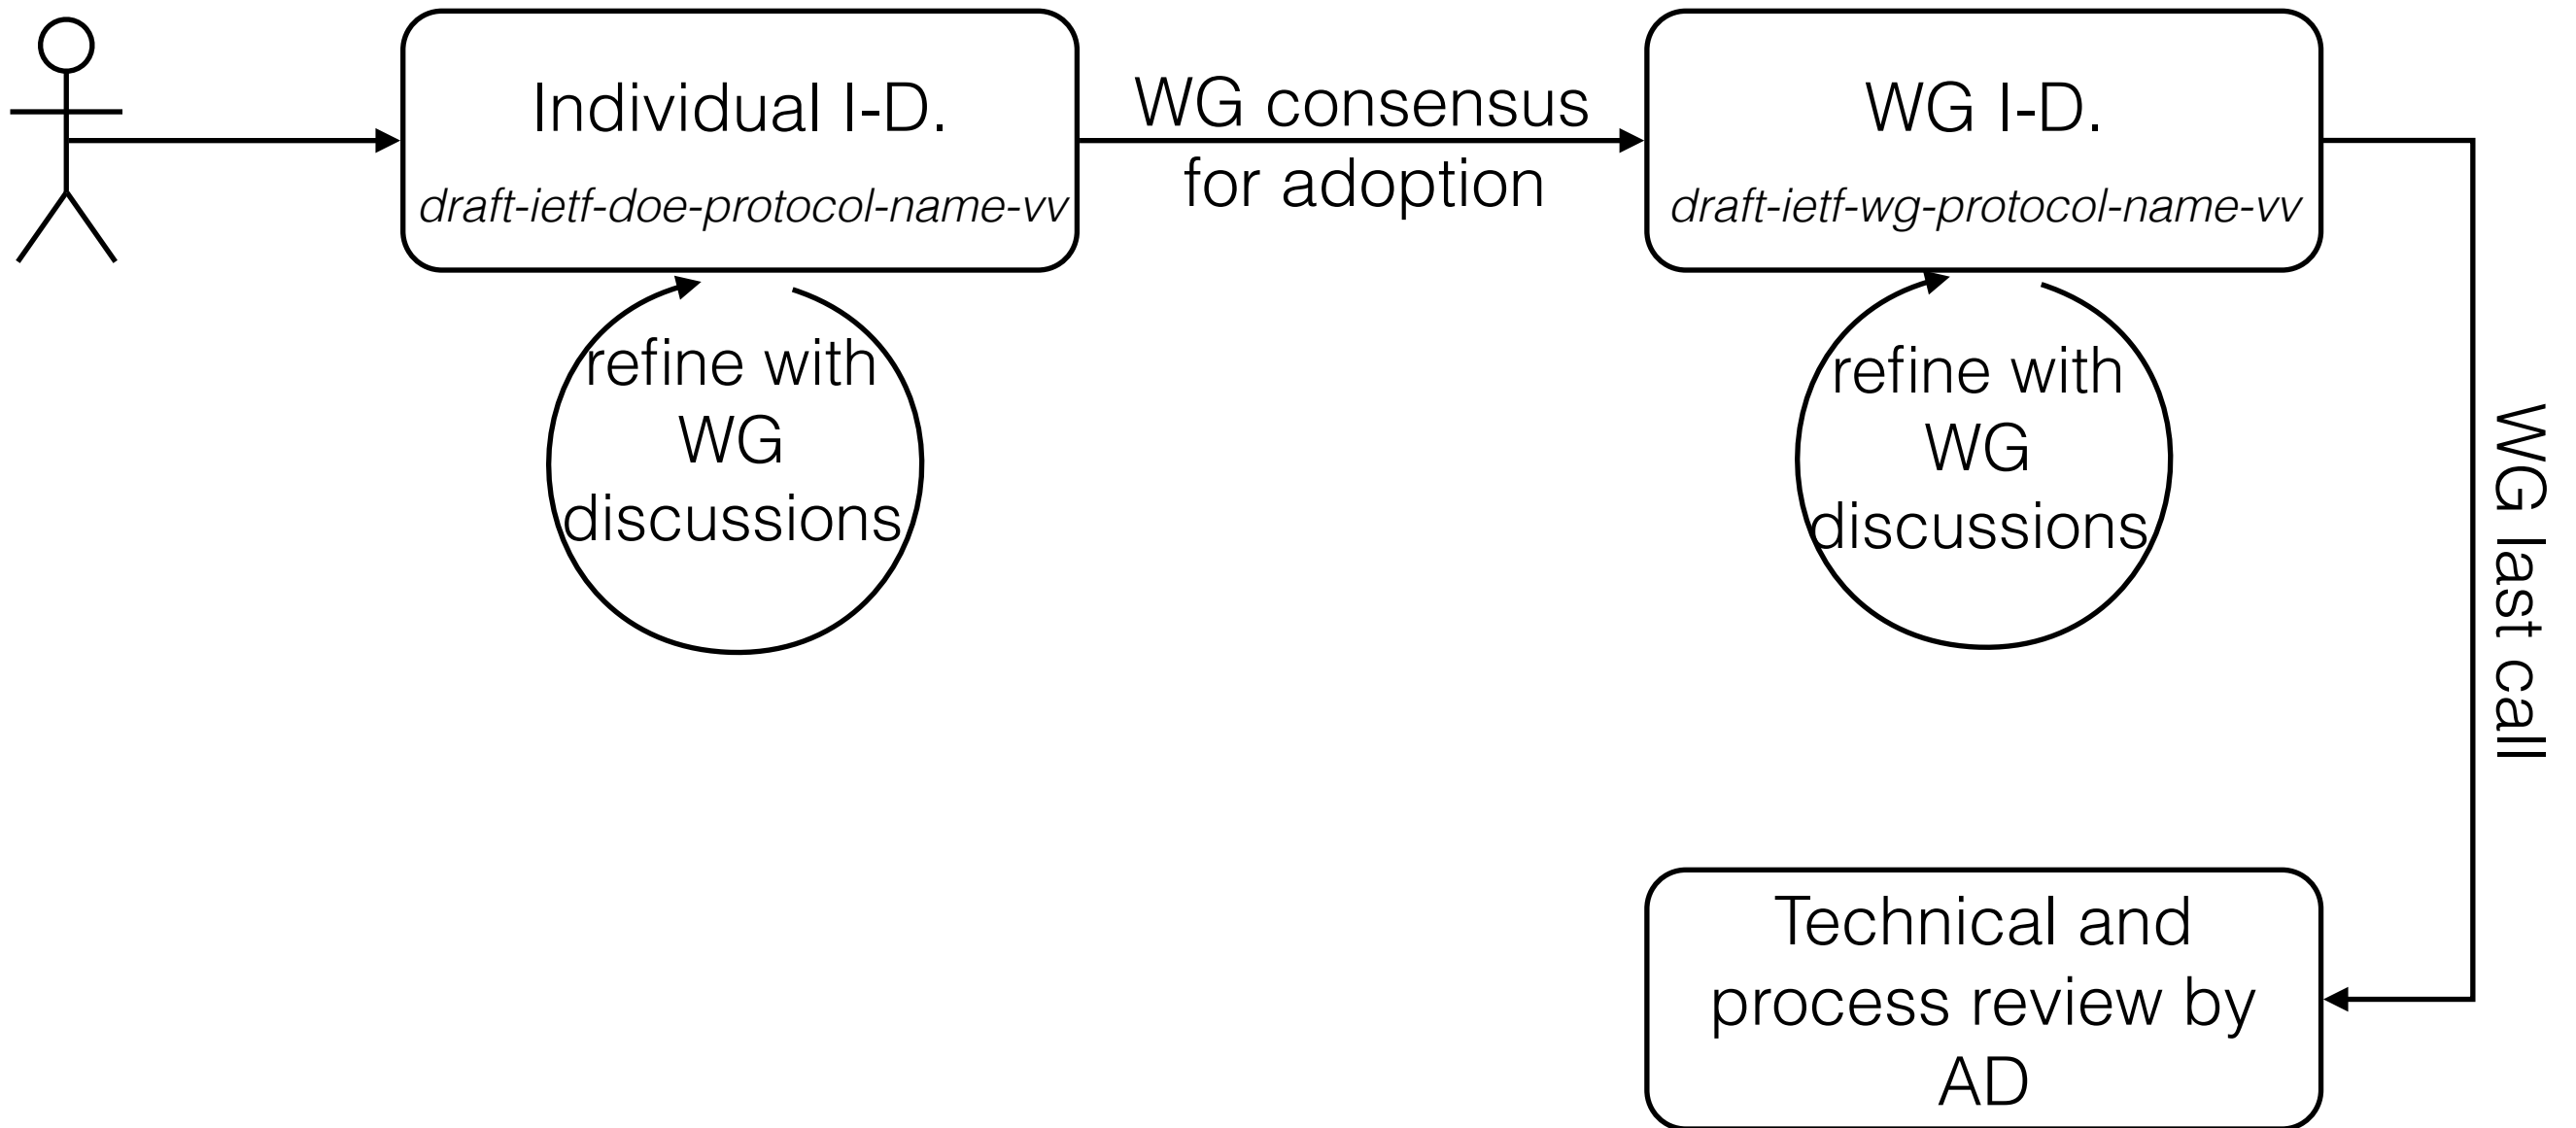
Individual I-D.
*draft-ietf-doe-protocol-name-vv*

WG consensus for adoption

WG I-D.
*draft-ietf-wg-protocol-name-vv*

refine with WG discussions

refine with WG discussions

WG last call

Technical and process review by AD